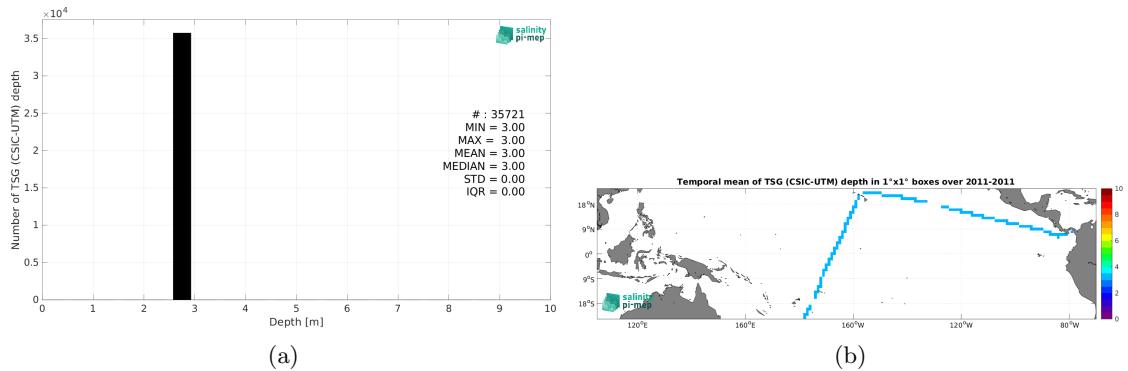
$\times10^4$
3.5
3
2.5
2
1.5
1
0.5
0
Number of TSG (CSIC-UTM) depth
salinity pi-mep
# : 35721
MIN = 3.00
MAX = 3.00
MEAN = 3.00
MEDIAN = 3.00
STD = 0.00
IQR = 0.00
0 1 2 3 4 5 6 7 8 9 10
Depth [m]
(a)

Temporal mean of TSG (CSIC-UTM) depth in 1°x1° boxes over 2011-2011
18°N
9°N
0°
9°S
18°S
120°E 160°E 160°W 120°W 80°W
salinity pi-mep
10
8
6
4
2
0
(b)